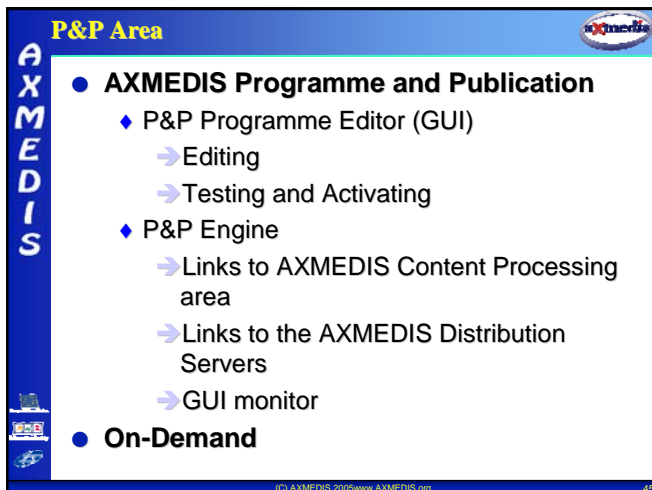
P&P Area

axmedis

AXMEDIS

AXMEDIS Programme and Publication

P&P Programme Editor (GUI)

Editing

Testing and Activating

P&P Engine

Links to AXMEDIS Content Processing area

Links to the AXMEDIS Distribution Servers

GUI monitor

On-Demand

(C) AXMEDIS 2005www.AXMEDIS.org

45